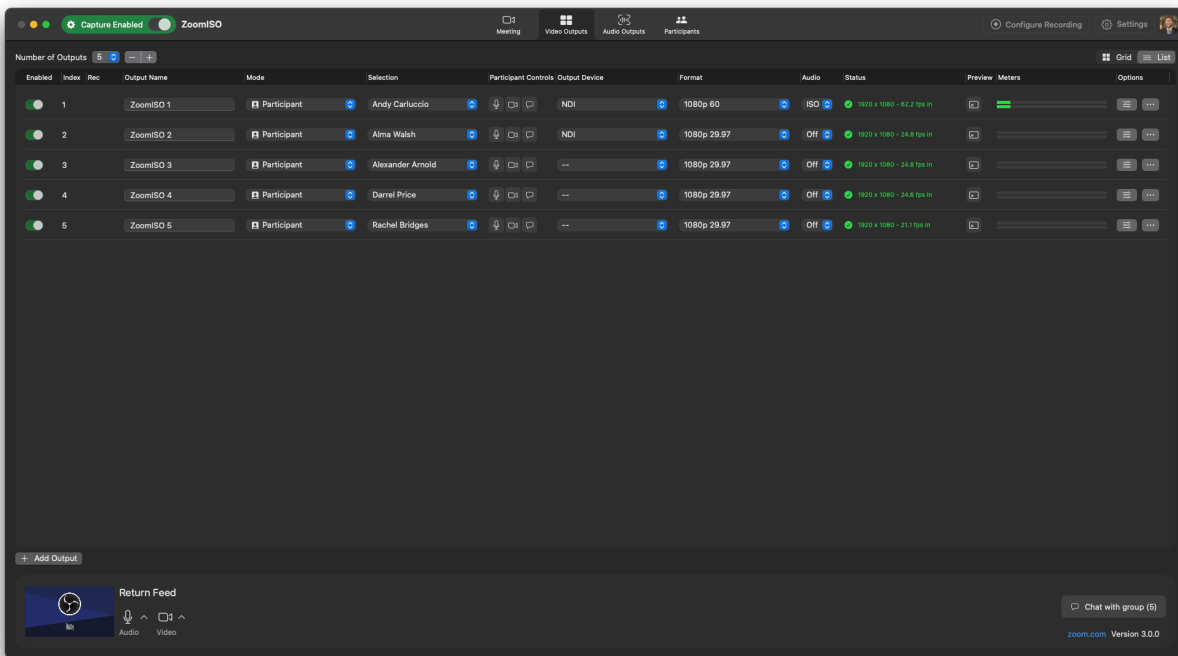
Capture Enabled ZoomISO

Meeting Video Outputs Audio Outputs Participants

Configure Recording Settings

Number of Outputs 5 − +

Grid List

| Enabled | Index | Rec | Output Name | Mode | Selection | Participant Controls | Output Device | Format | Audio | Status | Preview | Meters | Options |
|---|---|---|---|---|---|---|---|---|---|---|---|---|---|
| | 1 | | ZoomISO 1 | Participant | Andy Carluccio | | NDI | 1080p 60 | ISO | 1920 x 1080 - 62.2 fps in | | | |
| | 2 | | ZoomISO 2 | Participant | Alma Walsh | | NDI | 1080p 29.97 | Off | 1920 x 1080 - 24.8 fps in | | | |
| | 3 | | ZoomISO 3 | Participant | Alexander Arnold | | -- | 1080p 29.97 | Off | 1920 x 1080 - 24.8 fps in | | | |
| | 4 | | ZoomISO 4 | Participant | Darrel Price | | -- | 1080p 29.97 | Off | 1920 x 1080 - 24.6 fps in | | | |
| | 5 | | ZoomISO 5 | Participant | Rachel Bridges | | -- | 1080p 29.97 | Off | 1920 x 1080 - 21.1 fps in | | | |

+ Add Output

Return Feed

Audio Video

Chat with group (5)

zoom.com Version 3.0.0